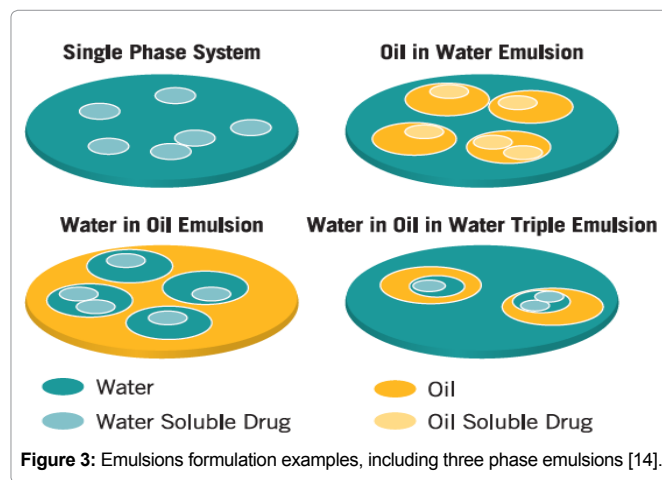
Single Phase System

Oil in Water Emulsion

Water in Oil Emulsion

Water in Oil in Water Triple Emulsion

Water

Water Soluble Drug

Oil

Oil Soluble Drug

**Figure 3:** Emulsions formulation examples, including three phase emulsions [14].